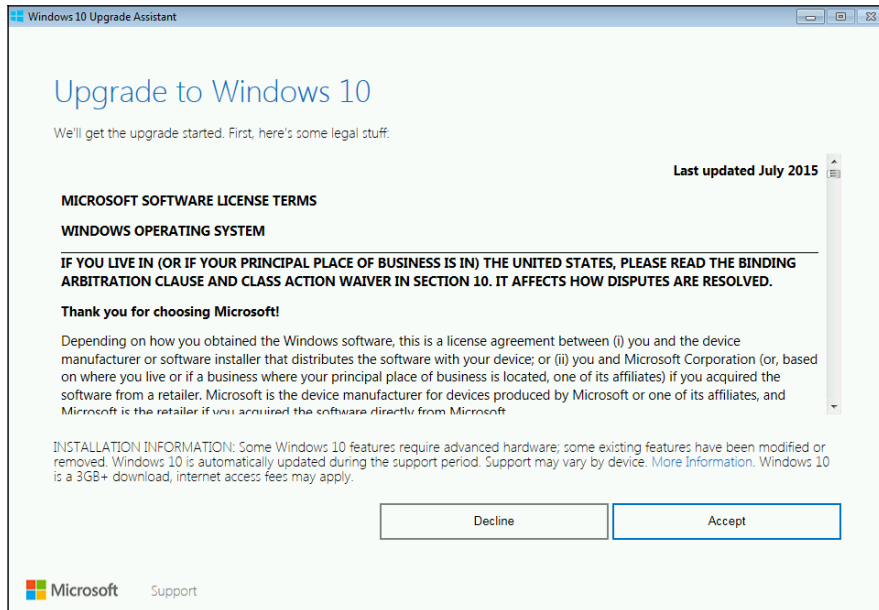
Windows 10 Upgrade Assistant

Upgrade to Windows 10

We'll get the upgrade started. First, here's some legal stuff.

Last updated July 2015

MICROSOFT SOFTWARE LICENSE TERMS

WINDOWS OPERATING SYSTEM

IF YOU LIVE IN (OR IF YOUR PRINCIPAL PLACE OF BUSINESS IS IN) THE UNITED STATES, PLEASE READ THE BINDING ARBITRATION CLAUSE AND CLASS ACTION WAIVER IN SECTION 10. IT AFFECTS HOW DISPUTES ARE RESOLVED.

Thank you for choosing Microsoft!

Depending on how you obtained the Windows software, this is a license agreement between (i) you and the device manufacturer or software installer that distributes the software with your device; or (ii) you and Microsoft Corporation (or, based on where you live or if a business where your principal place of business is located, one of its affiliates) if you acquired the software from a retailer. Microsoft is the device manufacturer for devices produced by Microsoft or one of its affiliates, and Microsoft is the retailer if you acquired the software directly from Microsoft.

INSTALLATION INFORMATION: Some Windows 10 features require advanced hardware; some existing features have been modified or removed. Windows 10 is automatically updated during the support period. Support may vary by device. More Information. Windows 10 is a 3GB+ download, internet access fees may apply.

Decline

Accept

Microsoft

Support